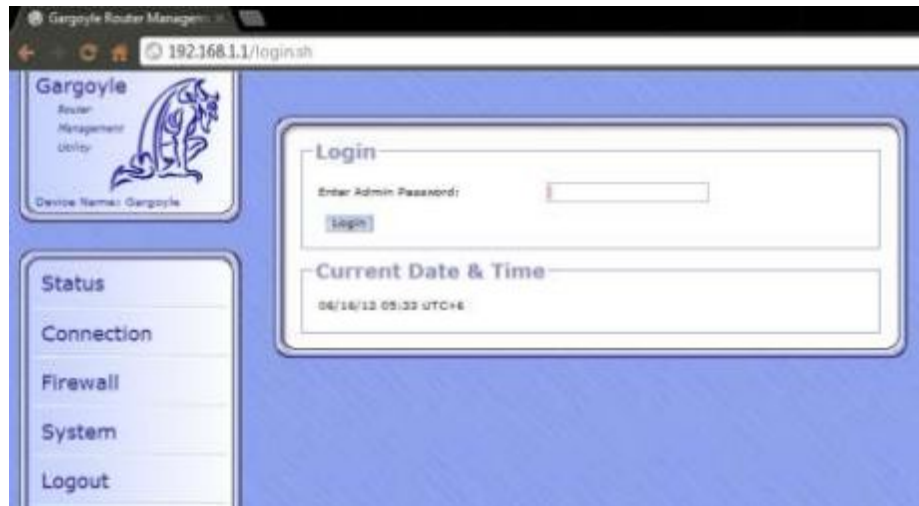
Gargoyle Router Managem

192.168.1.1/login.sh

Gargoyle
Router
Management
Utility

Device Name: Gargoyle

Status

Connection

Firewall

System

Logout

Login

Enter Admin Password:

Login

Current Date & Time

06/16/12 05:33 UTC+6